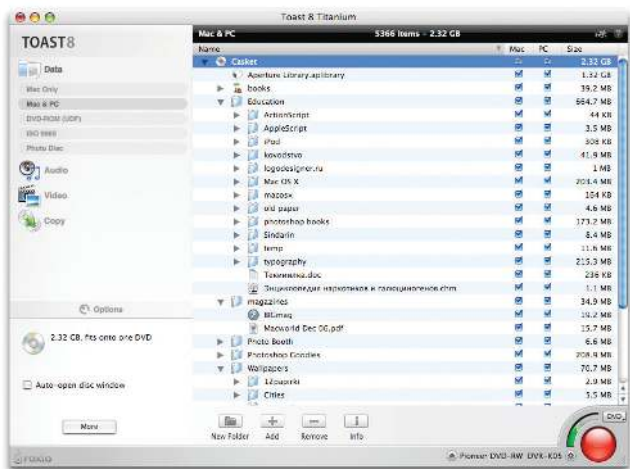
Toast & Titanium

TOAST8

Data

Mac Only

Mac & PC

DVD-ROM (UDF)

ISO 9660

Photo Disc

Audio

Video

Copy

Options

2.32 GB, fits onto one DVD

Auto-open disc window

More

Mac & PC

5366 items - 2.32 GB

| Name | Mac | PC | Size |
|---|---|---|---|
| Casket | | | 2.32 GB |
| Aperture Library.aplibrary | | | 1.32 GB |
| books | | | 39.2 MB |
| Education | | | 664.7 MB |
| ActionScript | | | 44 KB |
| AppleScript | | | 3.5 MB |
| iPod | | | 308 KB |
| kovodstvo | | | 41.9 MB |
| logodesigner.ru | | | 1 MB |
| Mac OS X | | | 203.4 MB |
| mazosx | | | 164 KB |
| old paper | | | 4.6 MB |
| photoshop books | | | 173.2 MB |
| Sindarin | | | 8.4 MB |
| temp | | | 11.6 MB |
| typography | | | 215.3 MB |
| Техиника.doc | | | 236 KB |
| Энциклопедия наркотиков и галоциногенов.chm | | | 1.1 MB |
| magazines | | | 34.9 MB |
| BEmag | | | 19.2 MB |
| Macworld Dec 06.pdf | | | 15.7 MB |
| Photo Booth | | | 6.6 MB |
| Photoshop Goodies | | | 208.9 MB |
| Wallpapers | | | 70.7 MB |
| 12apreki | | | 2.9 MB |
| Cities | | | 3.5 MB |

New Folder

Add

Remove

Info

Pioneer DVD-RW DVR-K05

DVD

roxio